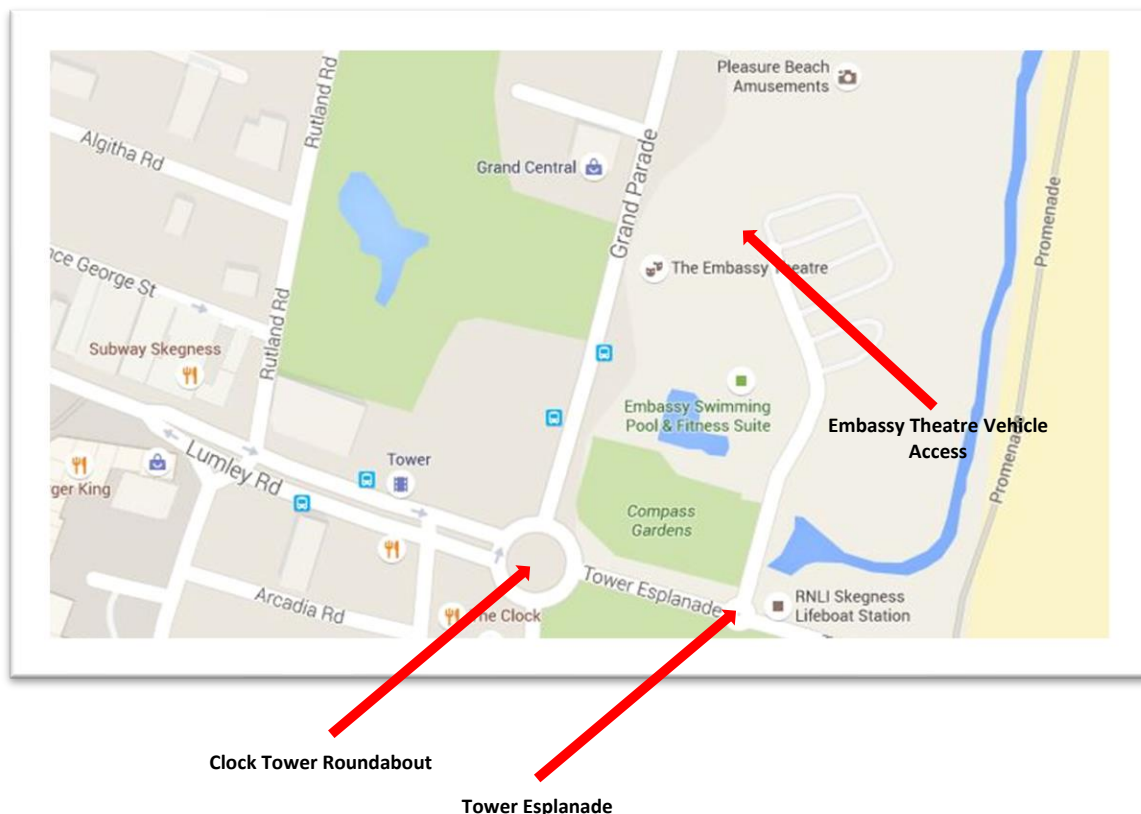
Pleasure Beach Amusements

Rutland Rd

Algitha Rd

Grand Central

Grand Parade

ce George St

The Embassy Theatre

Promenade

Rutland Rd

Subway Skegness

Embassy Swimming Pool & Fitness Suite

Embassy Theatre Vehicle Access

Lumley Rd

Tower

ger King

Compass Gardens

Promenade

Tower Esplanade

RNLI Skegness Lifeboat Station

Arcadia Rd

The Clock

Clock Tower Roundabout

Tower Esplanade